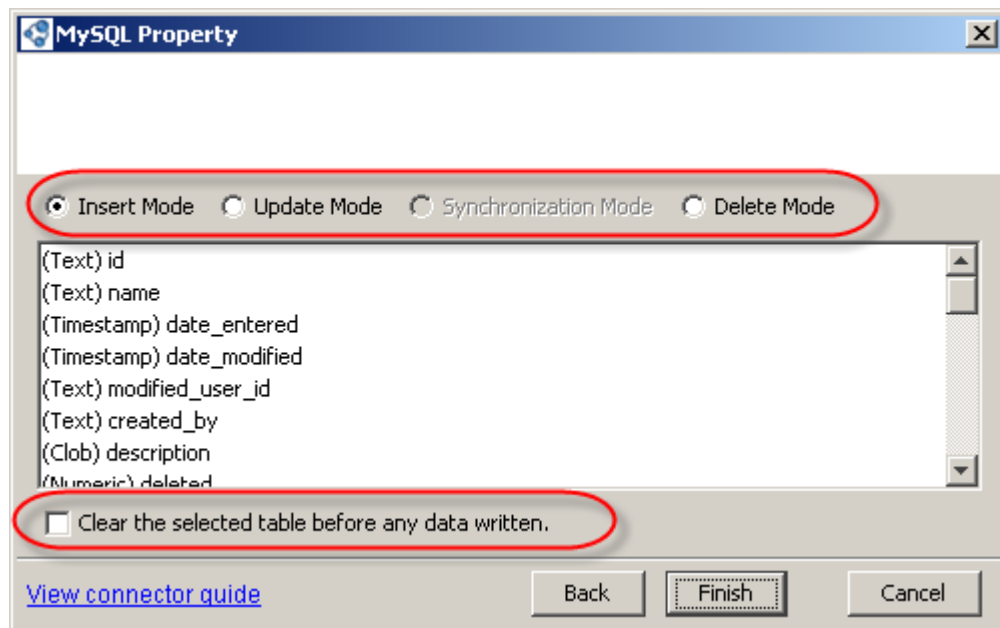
MySQL Property

Insert Mode Update Mode Synchronization Mode Delete Mode

(Text) id
(Text) name
(Timestamp) date_entered
(Timestamp) date_modified
(Text) modified_user_id
(Text) created_by
(Clob) description
(Numeric) deleted

Clear the selected table before any data written.

View connector guide

Back Finish Cancel